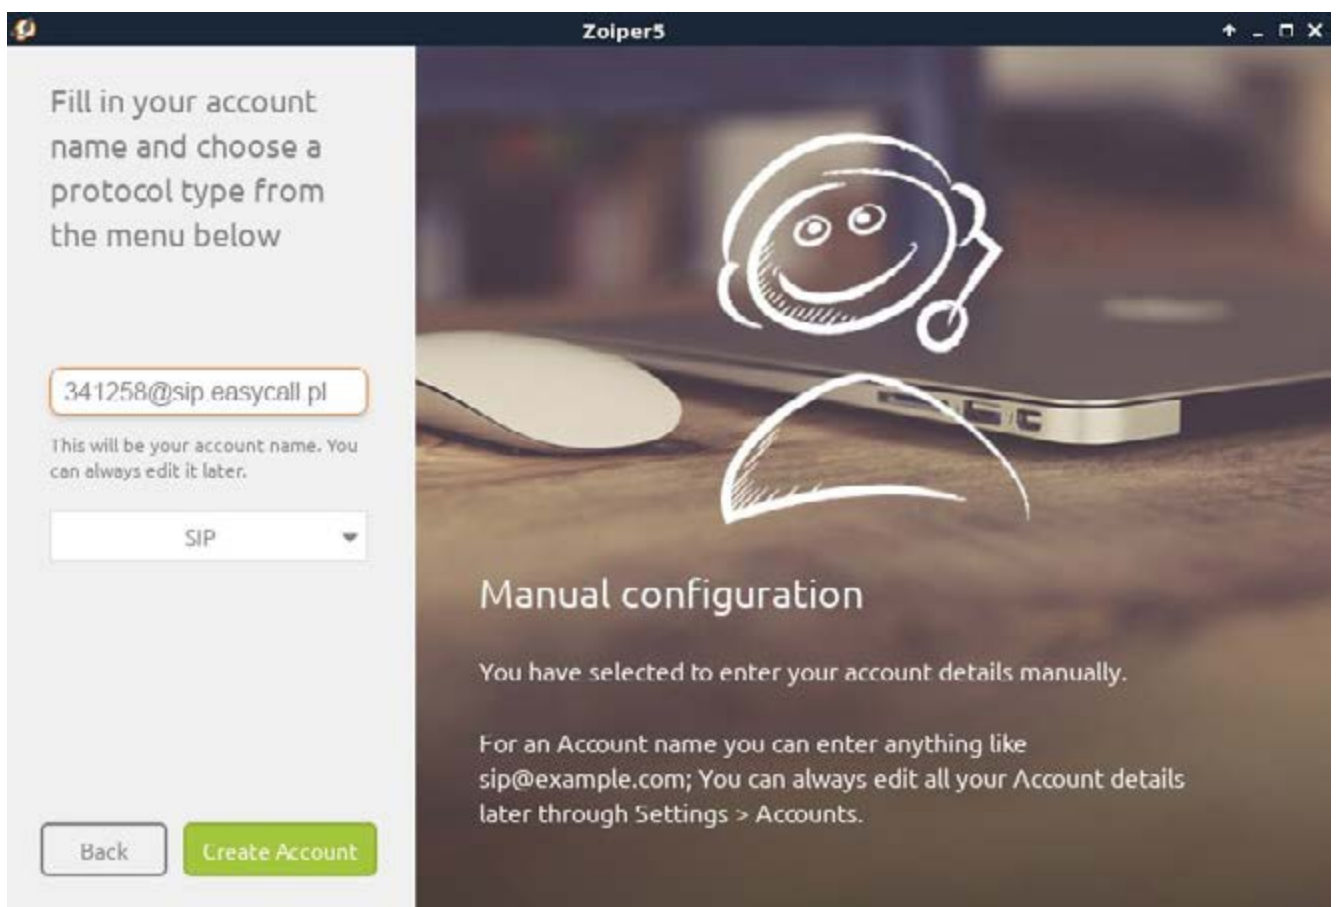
Zoiper5

Fill in your account name and choose a protocol type from the menu below

341258@sip.easycall.pl

This will be your account name. You can always edit it later.

SIP

Back

Create Account

Manual configuration

You have selected to enter your account details manually.

For an Account name you can enter anything like sip@example.com; You can always edit all your Account details later through Settings > Accounts.